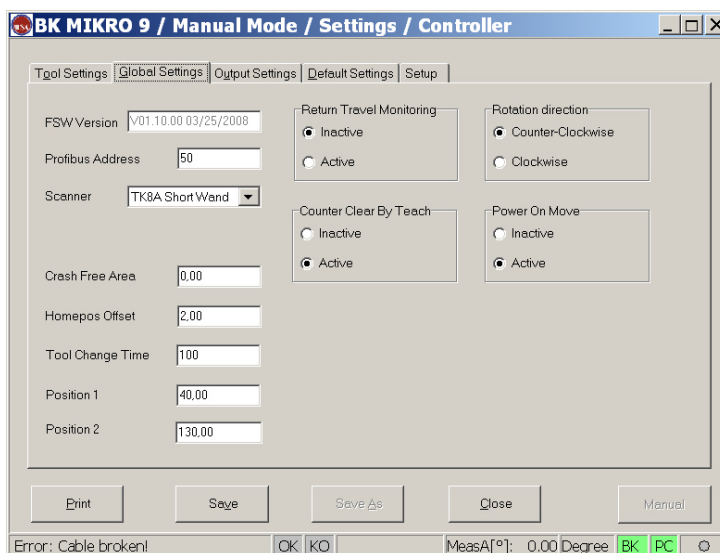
BK MIKRO 9 / Manual Mode / Settings / Controller

Tool Settings | Global Settings | Output Settings | Default Settings | Setup

FSW Version V01.10.00 03/25/2008

Profibus Address 50

Scanner TK8A Short Wand

Crash Free Area 0,00

Homepos Offset 2,00

Tool Change Time 100

Position 1 40,00

Position 2 130,00

Return Travel Monitoring
Inactive
Active

Rotation direction
Counter-Clockwise
Clockwise

Counter Clear By Teach
Inactive
Active

Power On Move
Inactive
Active

Print | Save | Save As | Close | Manual

Error: Cable broken! | OK | KO | MeasA[°]: 0.00 Degree | BK | PC